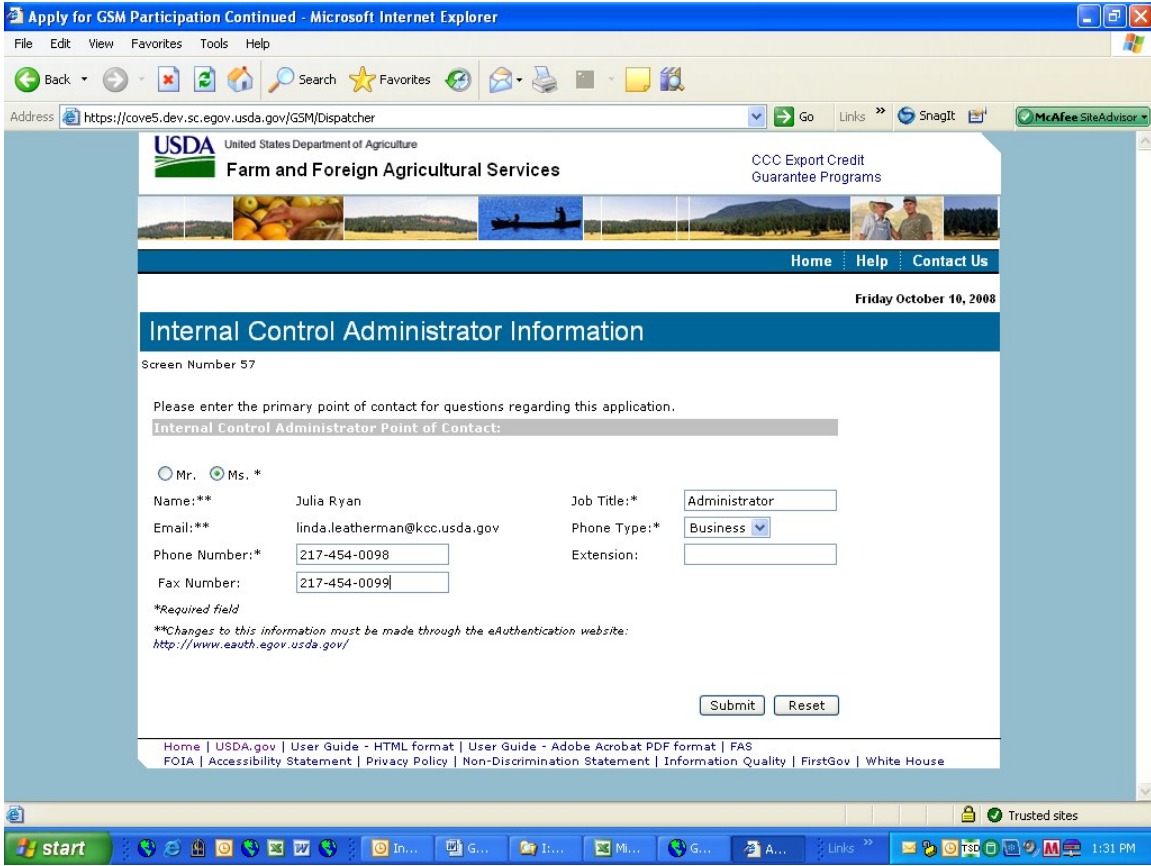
Apply for GSM Participation Continued - Microsoft Internet Explorer

File Edit View Favorites Tools Help

Back Search Favorites

Address https://cove5.dev.sc.egov.usda.gov/GSM/Dispatcher Go Links » SnagIt McAfee SiteAdvisor

USDA United States Department of Agriculture
Farm and Foreign Agricultural Services

CCC Export Credit Guarantee Programs

Home | Help | Contact Us

Friday October 10, 2008

Internal Control Administrator Information

Screen Number 57

Please enter the primary point of contact for questions regarding this application.

Internal Control Administrator Point of Contact:

Mr. Ms. *

| Name:** | Julia Ryan | Job Title:* | Administrator |
|---|---|---|---|
| Email:** | linda.leatherman@kcc.usda.gov | Phone Type:* | Business |
| Phone Number:* | 217-454-0098 | Extension: | |
| Fax Number: | 217-454-0099 | | |

*Required field

**Changes to this information must be made through the eAuthentication website: http://www.eauth.egov.usda.gov/

Submit Reset

Home | USDA.gov | User Guide - HTML format | User Guide - Adobe Acrobat PDF format | FAS
FOIA | Accessibility Statement | Privacy Policy | Non-Discrimination Statement | Information Quality | FirstGov | White House

Trusted sites

start In... G... I:... Mi... G... A... Links » 1:31 PM